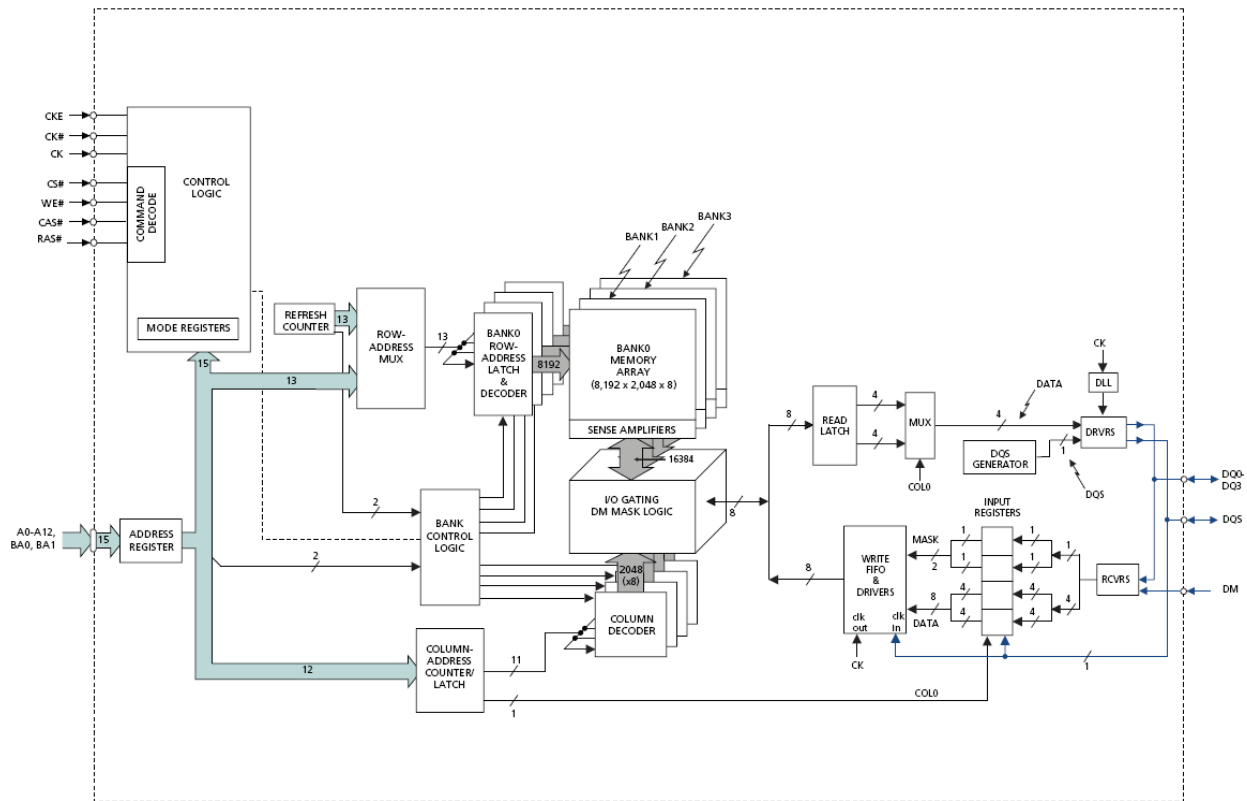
CKE
CK#
CK
CS#
WE#
CAS#
RAS#

COMMAND DECODE

CONTROL LOGIC

MODE REGISTERS

15

REFRESH COUNTER
13
ROW-ADDRESS MUX
13
BANK0 ROW-ADDRESS LATCH & DECODER
8192
BANK1
BANK2
BANK3
BANK0 MEMORY ARRAY (8,192 x 2,048 x 8)
SENSE AMPLIFIERS
16384

13

A0-A12, BA0, BA1
15
ADDRESS REGISTER

2
BANK CONTROL LOGIC
2

I/O GATING DM MASK LOGIC
8

2048 (x8)
COLUMN DECODER

COLUMN-ADDRESS COUNTER/ LATCH
11
12
1
COL0

8
READ LATCH
4
4
MUX
COL0
4
DATA
CK
DLL
DRVRS
DQS GENERATOR
1
DQS

DQ0-DQ3
DQS
DM

8
WRITE FIFO & DRIVERS
clk out
clk in
CK
MASK
2
1
1
8
DATA
4
4
INPUT REGISTERS
1
1
1
4
4
4
RCVRS
1